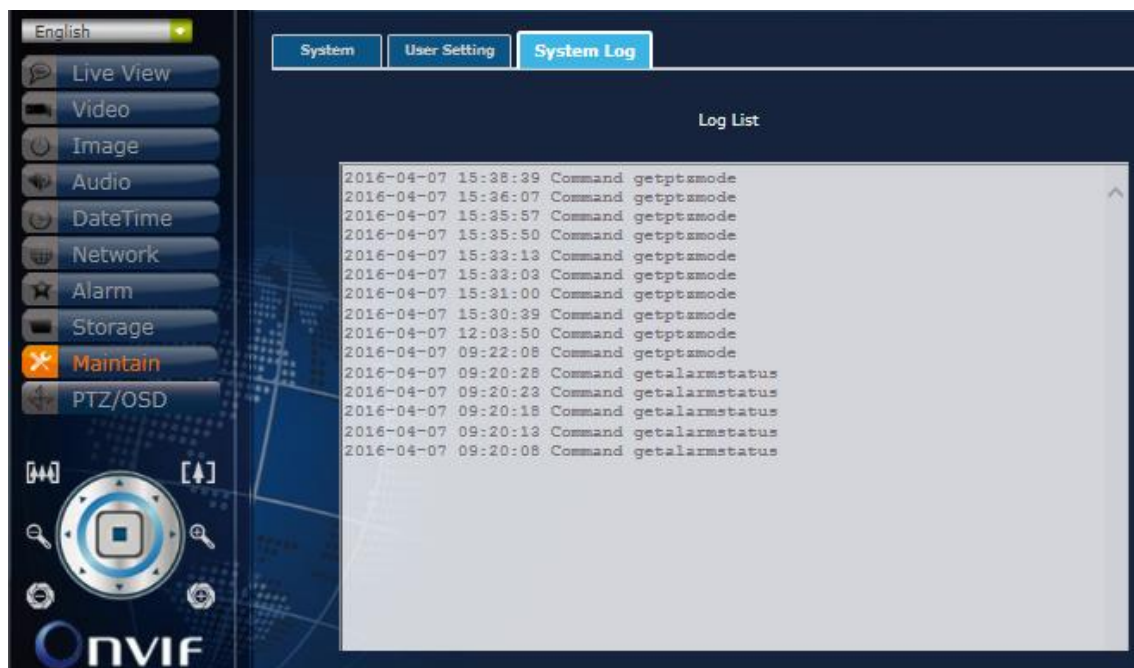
English

Live View
Video
Image
Audio
DateTime
Network
Alarm
Storage
Maintain
PTZ/OSD

ONVIF

System
User Setting
System Log

Log List

2016-04-07 15:38:39 Command getptzmode
2016-04-07 15:36:07 Command getptzmode
2016-04-07 15:35:57 Command getptzmode
2016-04-07 15:35:50 Command getptzmode
2016-04-07 15:33:13 Command getptzmode
2016-04-07 15:33:03 Command getptzmode
2016-04-07 15:31:00 Command getptzmode
2016-04-07 15:30:39 Command getptzmode
2016-04-07 12:03:50 Command getptzmode
2016-04-07 09:22:08 Command getptzmode
2016-04-07 09:20:28 Command getalarmstatus
2016-04-07 09:20:23 Command getalarmstatus
2016-04-07 09:20:18 Command getalarmstatus
2016-04-07 09:20:13 Command getalarmstatus
2016-04-07 09:20:08 Command getalarmstatus